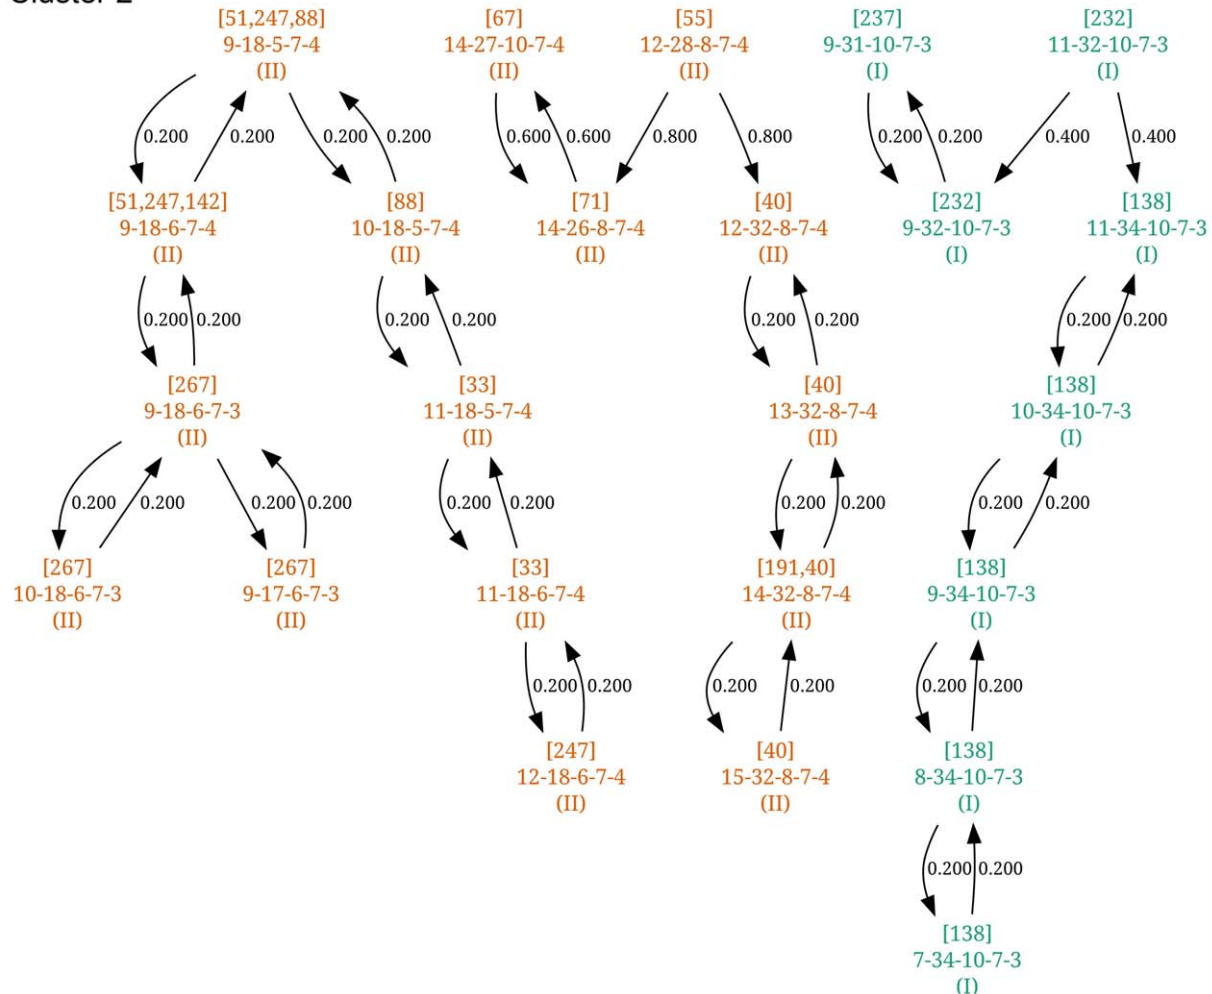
Cluster 2

[51,247,88]
9-18-5-7-4
(II)

0.200 0.200 0.200 0.200

[51,247,142]
9-18-6-7-4
(II)

0.200 0.200

[267]
9-18-6-7-3
(II)

0.200 0.200 0.200 0.200

[267]
10-18-6-7-3
(II)

[267]
9-17-6-7-3
(II)

[88]
10-18-5-7-4
(II)

0.200 0.200

[33]
11-18-5-7-4
(II)

0.200 0.200

[33]
11-18-6-7-4
(II)

0.200 0.200

[247]
12-18-6-7-4
(II)

[67]
14-27-10-7-4
(II)

0.600 0.600

[71]
14-26-8-7-4
(II)

[55]
12-28-8-7-4
(II)

0.800 0.800

[40]
12-32-8-7-4
(II)

0.200 0.200

[40]
13-32-8-7-4
(II)

0.200 0.200

[191,40]
14-32-8-7-4
(II)

0.200 0.200

[40]
15-32-8-7-4
(II)

[237]
9-31-10-7-3
(I)

0.200 0.200

[232]
9-32-10-7-3
(I)

[232]
11-32-10-7-3
(I)

0.400 0.400

[138]
11-34-10-7-3
(I)

0.200 0.200

[138]
10-34-10-7-3
(I)

0.200 0.200

[138]
9-34-10-7-3
(I)

0.200 0.200

[138]
8-34-10-7-3
(I)

0.200 0.200

[138]
7-34-10-7-3
(I)